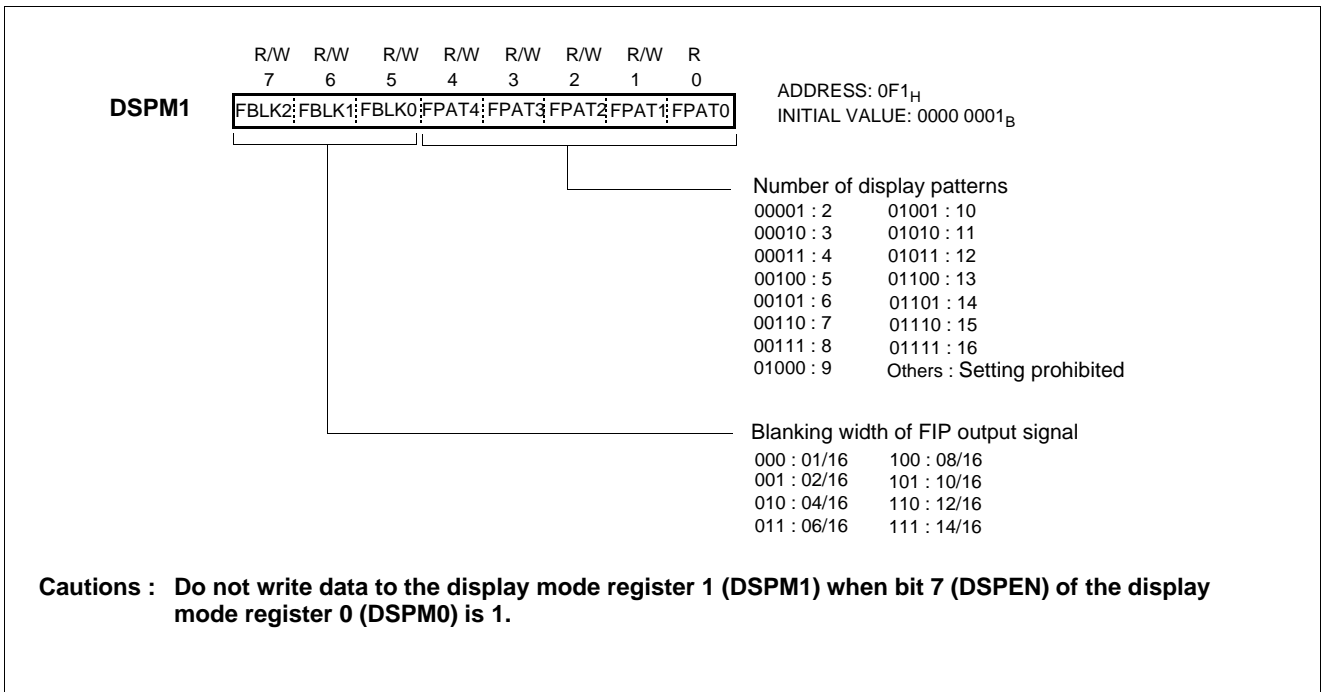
| R/W | R/W | R/W | R/W | R/W | R/W | R/W | R |
|---|---|---|---|---|---|---|---|
| 7 | 6 | 5 | 4 | 3 | 2 | 1 | 0 |
| FBLK2 | FBLK1 | FBLK0 | FPAT4 | FPAT3 | FPAT2 | FPAT1 | FPAT0 |

DSPM1

ADDRESS: $0F1_H$
INITIAL VALUE: $0000\ 0001_B$

Number of display patterns

| | |
|---|---|
| 00001 : 2 | 01001 : 10 |
| 00010 : 3 | 01010 : 11 |
| 00011 : 4 | 01011 : 12 |
| 00100 : 5 | 01100 : 13 |
| 00101 : 6 | 01101 : 14 |
| 00110 : 7 | 01110 : 15 |
| 00111 : 8 | 01111 : 16 |
| 01000 : 9 | Others : Setting prohibited |

Blanking width of FIP output signal

| | |
|---|---|
| 000 : 01/16 | 100 : 08/16 |
| 001 : 02/16 | 101 : 10/16 |
| 010 : 04/16 | 110 : 12/16 |
| 011 : 06/16 | 111 : 14/16 |

Cautions : Do not write data to the display mode register 1 (DSPM1) when bit 7 (DSPEN) of the display mode register 0 (DSPM0) is 1.